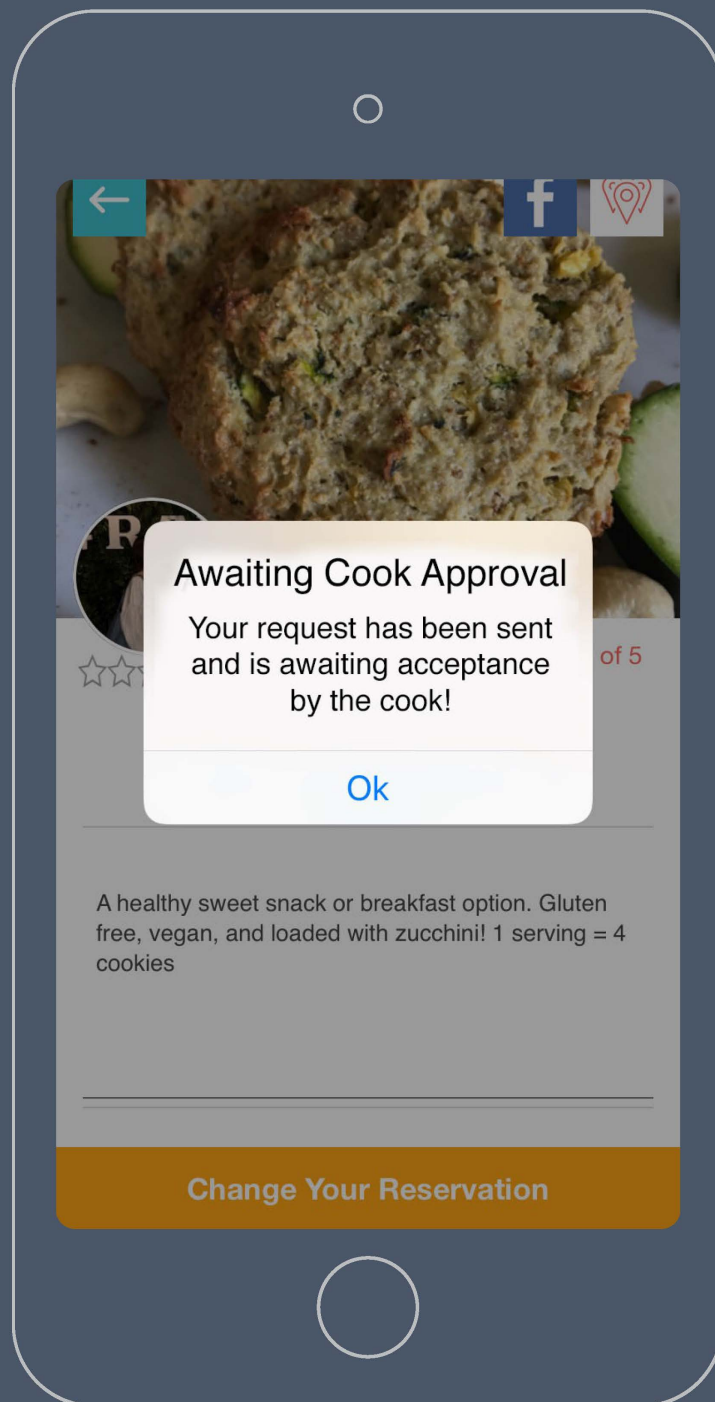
f

Awaiting Cook Approval

Your request has been sent and is awaiting acceptance by the cook!

Ok

of 5

A healthy sweet snack or breakfast option. Gluten free, vegan, and loaded with zucchini! 1 serving = 4 cookies

Change Your Reservation